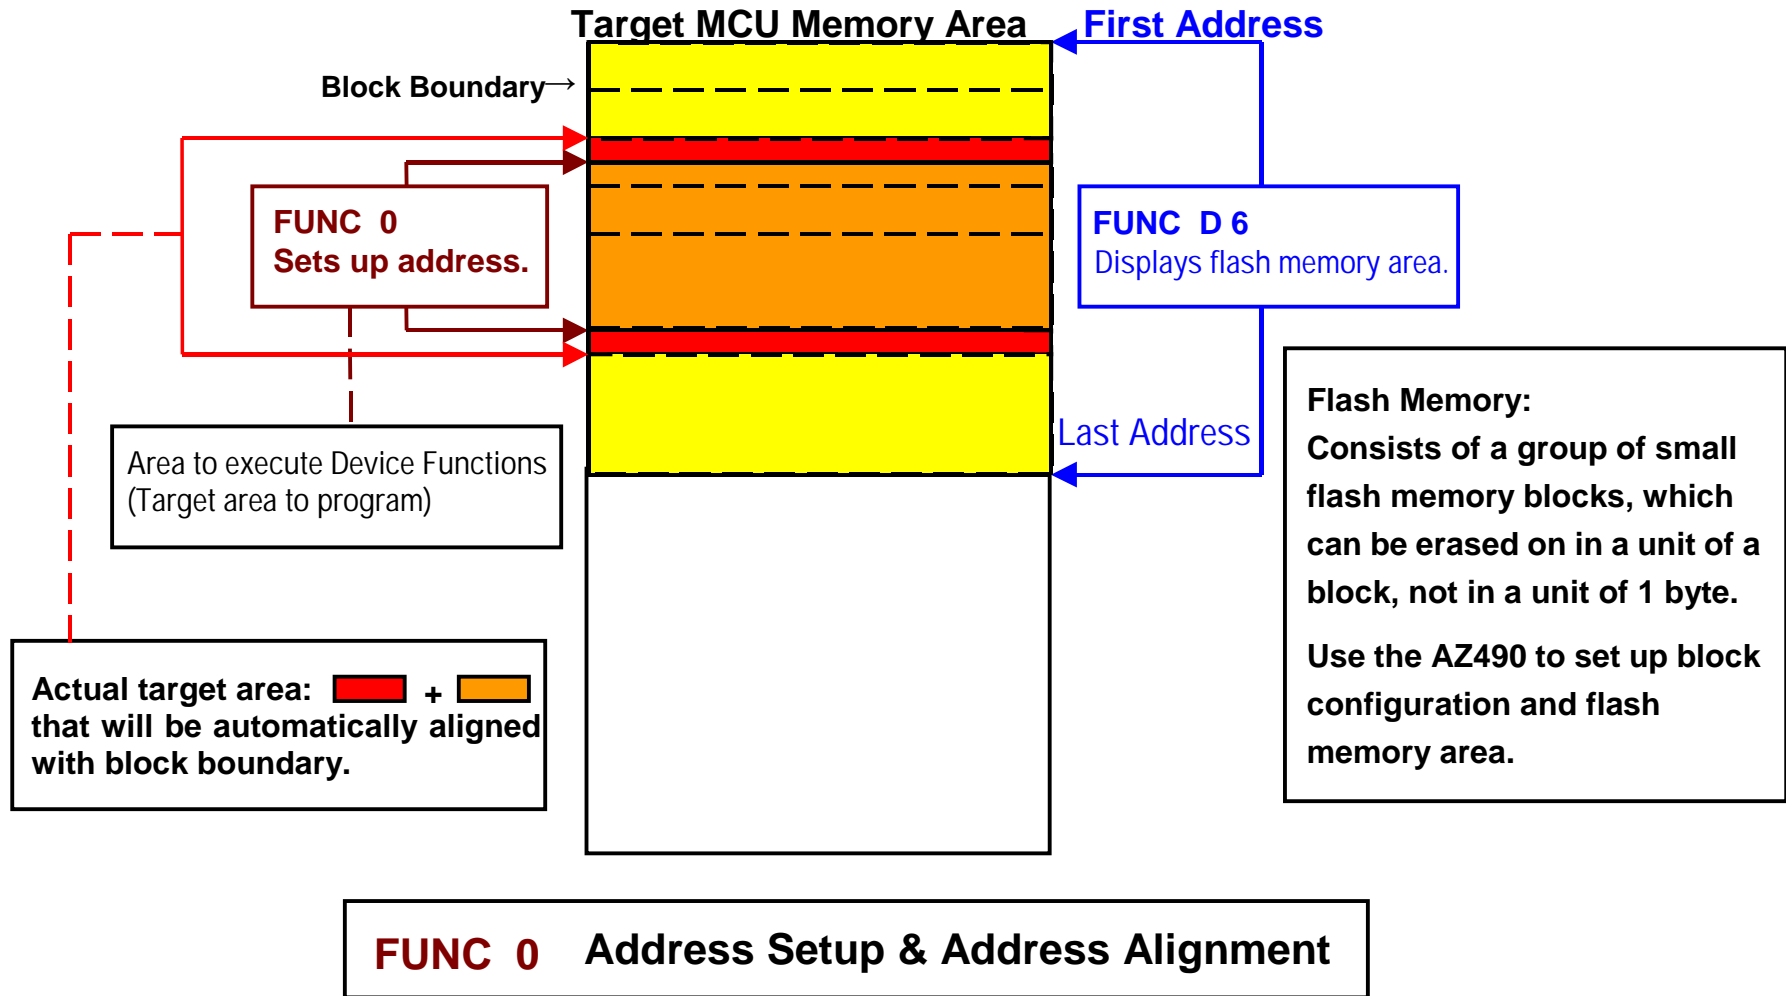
Target MCU Memory Area

First Address

Block Boundary→

FUNC 0
Sets up address.

FUNC D 6
Displays flash memory area.

Last Address

Area to execute Device Functions
(Target area to program)

Flash Memory:
Consists of a group of small flash memory blocks, which can be erased on in a unit of a block, not in a unit of 1 byte.

Use the AZ490 to set up block configuration and flash memory area.

Actual target area: + that will be automatically aligned with block boundary.

FUNC 0 Address Setup & Address Alignment